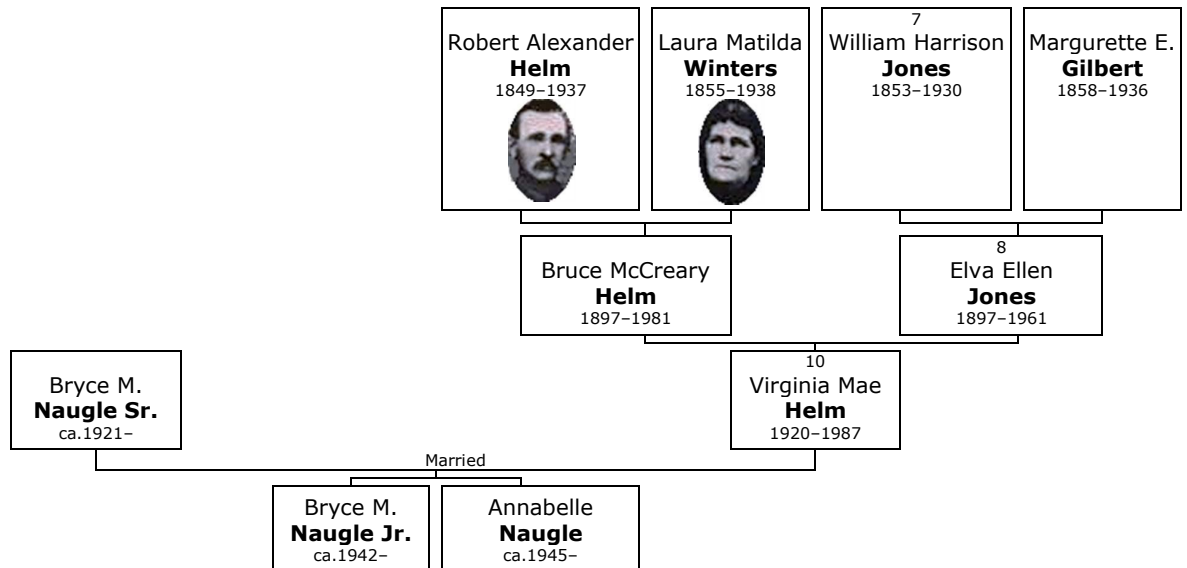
Robert Alexander
**Helm**
1849–1937

Laura Matilda
**Winters**
1855–1938

7
William Harrison
**Jones**
1853–1930

Margurette E.
**Gilbert**
1858–1936

Bruce McCreary
**Helm**
1897–1981

8
Elva Ellen
**Jones**
1897–1961

Bryce M.
**Naugle Sr.**
ca.1921–

10
Virginia Mae
**Helm**
1920–1987

Married

Bryce M.
**Naugle Jr.**
ca.1942–

Annabelle
**Naugle**
ca.1945–